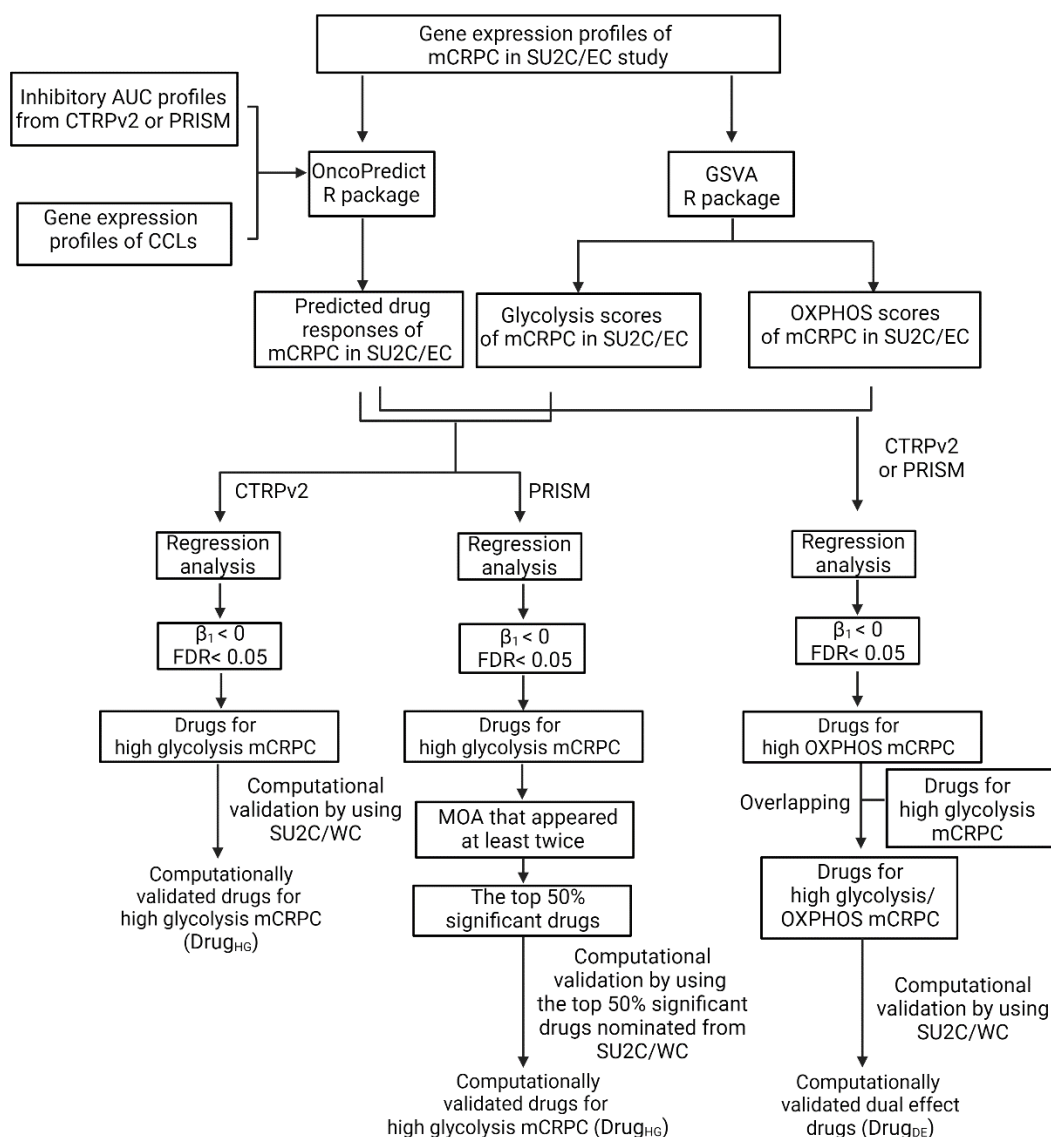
Gene expression profiles of mCRPC in SU2C/EC study

Inhibitory AUC profiles from CTRPv2 or PRISM

Gene expression profiles of CCLs

OncoPredict R package

GSVA R package

Predicted drug responses of mCRPC in SU2C/EC

Glycolysis scores of mCRPC in SU2C/EC

OXPHOS scores of mCRPC in SU2C/EC

CTRPv2

PRISM

CTRPv2 or PRISM

Regression analysis

$\beta_1 < 0$ FDR< 0.05

Drugs for high glycolysis mCRPC

Computational validation by using SU2C/WC

Computationally validated drugs for high glycolysis mCRPC ($Drug_{HG}$)

Regression analysis

$\beta_1 < 0$ FDR< 0.05

Drugs for high glycolysis mCRPC

MOA that appeared at least twice

The top 50% significant drugs

Computational validation by using the top 50% significant drugs nominated from SU2C/WC

Computationally validated drugs for high glycolysis mCRPC ($Drug_{HG}$)

Regression analysis

$\beta_1 < 0$ FDR< 0.05

Drugs for high OXPHOS mCRPC

Overlapping

Drugs for high glycolysis mCRPC

Drugs for high glycolysis/ OXPHOS mCRPC

Computational validation by using SU2C/WC

Computationally validated dual effect drugs ($Drug_{DE}$)